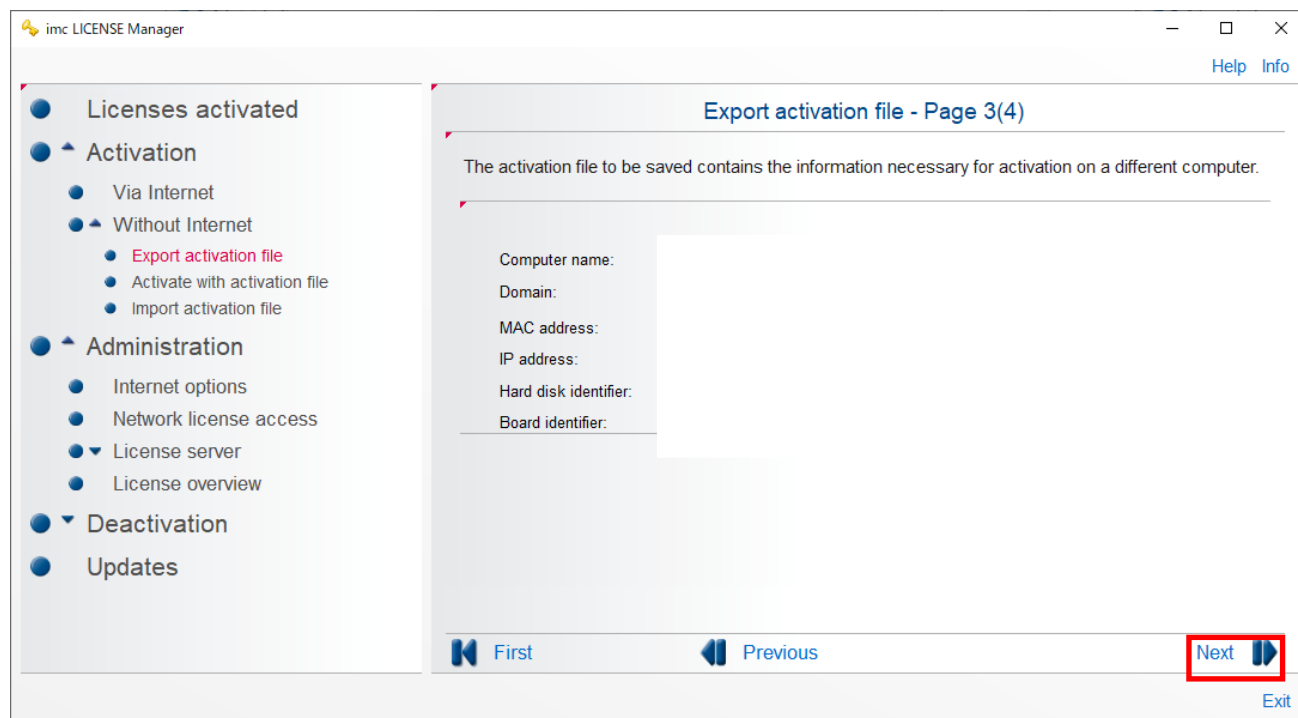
imc LICENSE Manager

Help Info

Licenses activated

Activation

Via Internet

Without Internet

Export activation file

Activate with activation file

Import activation file

Administration

Internet options

Network license access

License server

License overview

Deactivation

Updates

Export activation file - Page 3(4)

The activation file to be saved contains the information necessary for activation on a different computer.

Computer name:

Domain:

MAC address:

IP address:

Hard disk identifier:

Board identifier:

First

Previous

Next

Exit